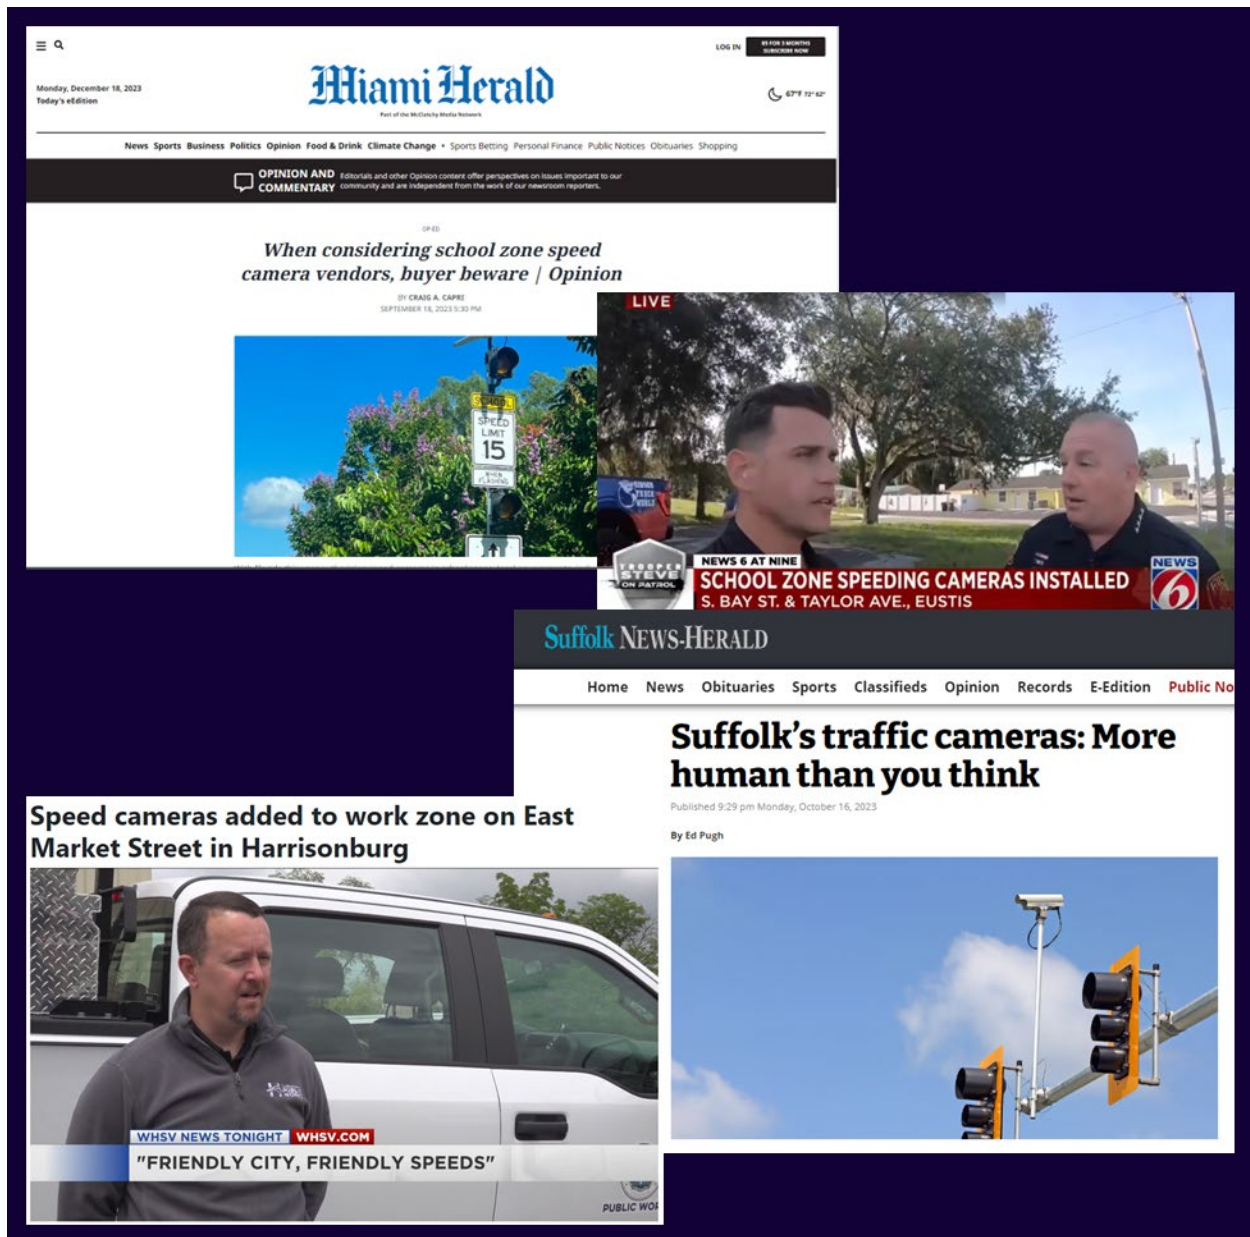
LOG IN

Monday, December 18, 2023
Today's eEdition

Miami Herald
Part of the McClatchy Media Network

67°F

News Sports Business Politics Opinion Food & Drink Climate Change • Sports Betting Personal Finance Public Notices Obituaries Shopping

OPINION AND COMMENTARY Editorials and other Opinion content offer perspectives on issues important to our community and are independent from the work of our newsroom reporters.

OP-ED

When considering school zone speed camera vendors, buyer beware | Opinion

BY CRAIG A. CAPRI
SEPTEMBER 18, 2023 5:30 PM

SCHOOL SPEED LIMIT 15 WHEN FLASHING

LIVE

TROOPER STEVE ON PATROL
NEWS 6 AT NINE
SCHOOL ZONE SPEEDING CAMERAS INSTALLED
S. BAY ST. & TAYLOR AVE., EUSTIS
NEWS 6

Suffolk NEWS-HERALD

Home News Obituaries Sports Classifieds Opinion Records E-Edition Public No

Suffolk's traffic cameras: More human than you think

Published 9:29 pm Monday, October 16, 2023

By Ed Pugh

Speed cameras added to work zone on East Market Street in Harrisonburg

WHSV NEWS TONIGHT WHSV.COM
"FRIENDLY CITY, FRIENDLY SPEEDS"

PUBLIC WO